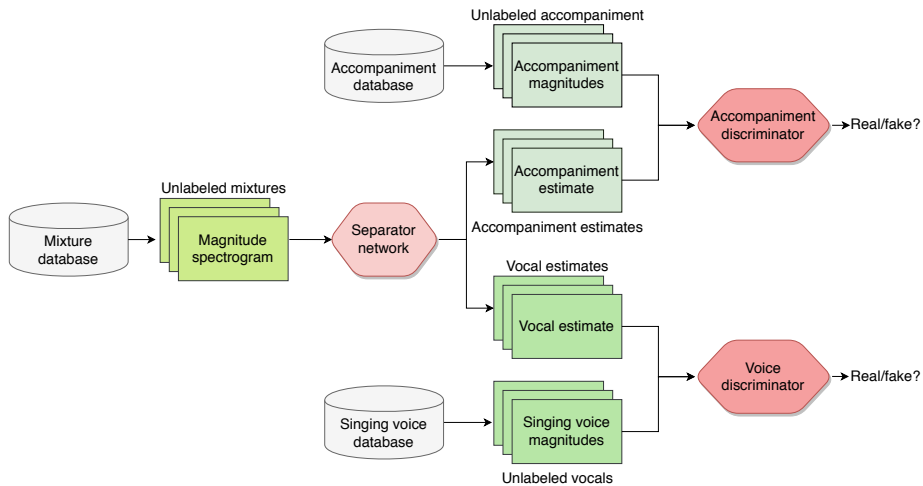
Unlabeled accompaniment

Accompaniment database

Accompaniment magnitudes

Accompaniment discriminator

Real/fake?

Accompaniment estimate

Accompaniment estimates

Unlabeled mixtures

Mixture database

Magnitude spectrogram

Separator network

Vocal estimates

Vocal estimate

Voice discriminator

Real/fake?

Singing voice database

Singing voice magnitudes

Unlabeled vocals